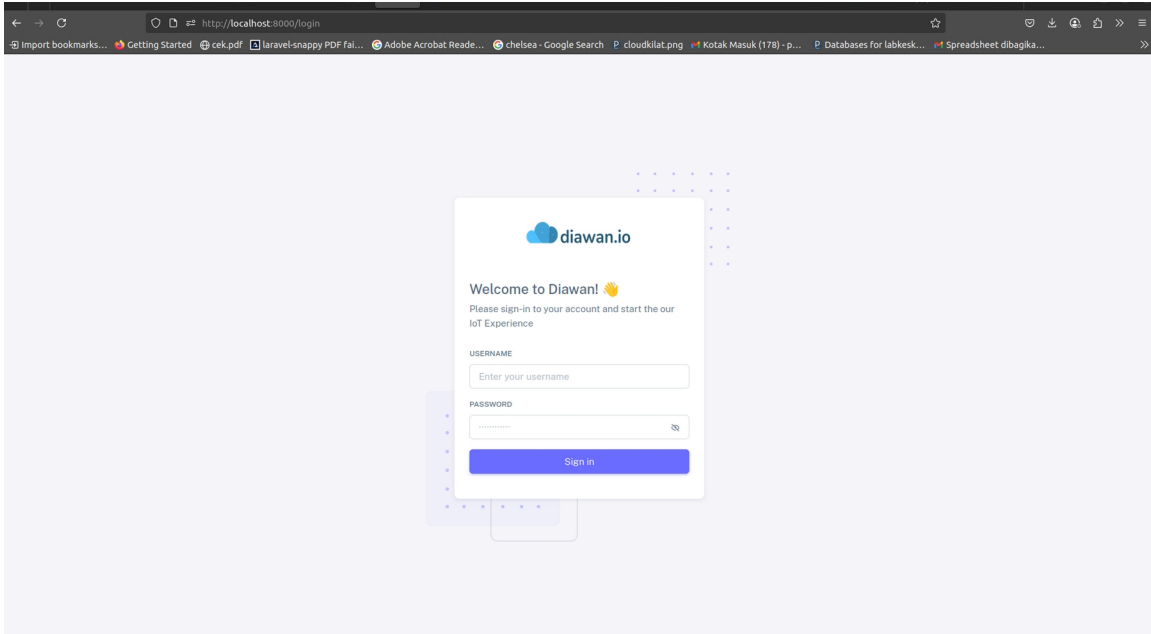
http://localhost:8000/login

Import bookmarks... Getting Started cek.pdf laravel-snappy PDF fai... Adobe Acrobat Reade... chelsea - Google Search cloudkilat.png Kotak Masuk (178) - p... Databases for labkesk... Spreadsheet dibagika...

diawan.io

Welcome to Diawan! 👋

Please sign-in to your account and start the our IoT Experience

USERNAME

Enter your username

PASSWORD

············

Sign in